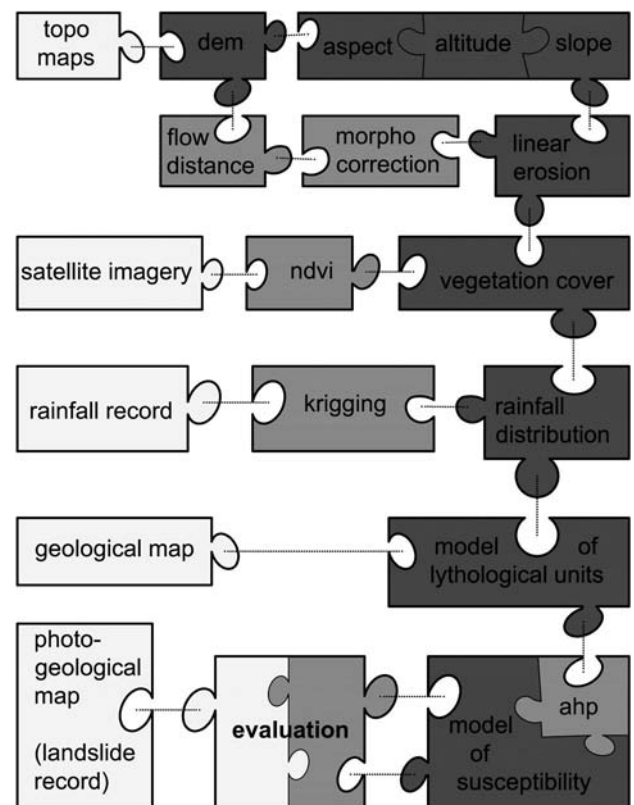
topo maps

dem

aspect

altitude

slope

flow distance

morpho correction

linear erosion

satellite imagery

ndvi

vegetation cover

rainfall record

krigging

rainfall distribution

geological map

model of lythological units

photo-geological map

(landslide record)

evaluation

model of susceptibility

ahp